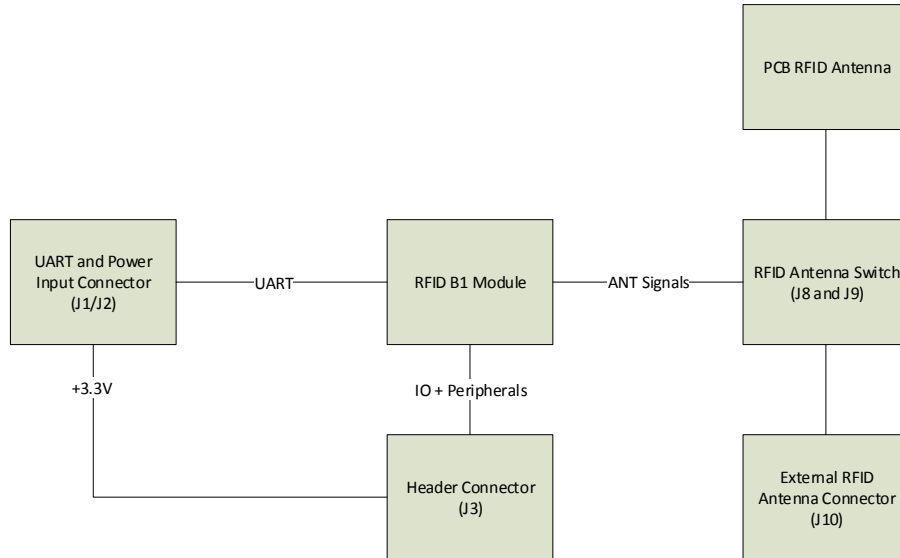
PCB RFID Antenna

UART and Power Input Connector (J1/J2)

UART

RFID B1 Module

ANT Signals

RFID Antenna Switch (J8 and J9)

+3.3V

IO + Peripherals

Header Connector (J3)

External RFID Antenna Connector (J10)